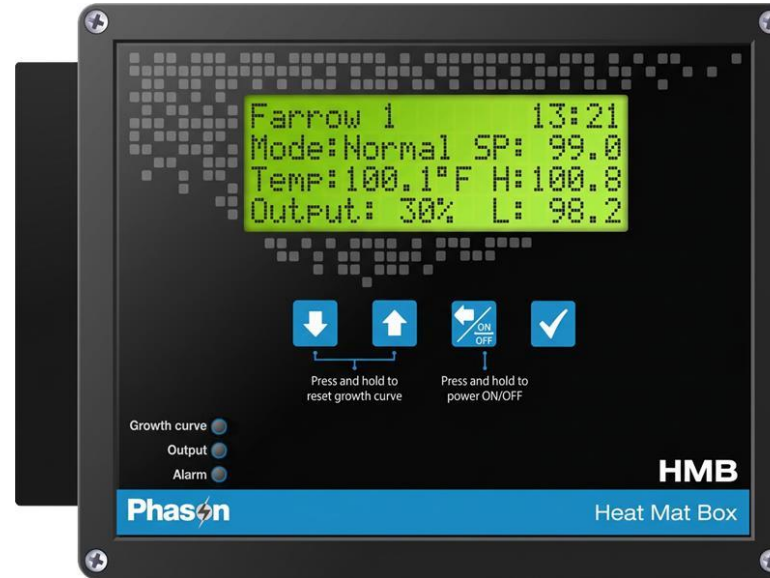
Farrow 1 13:21
Mode:Normal SP: 99.0
Temp:100.1°F H:100.8
Output: 30% L: 98.2

ON
OFF

Press and hold to reset growth curve

Press and hold to power ON/OFF

Growth curve
Output
Alarm

HMB

Phason

Heat Mat Box